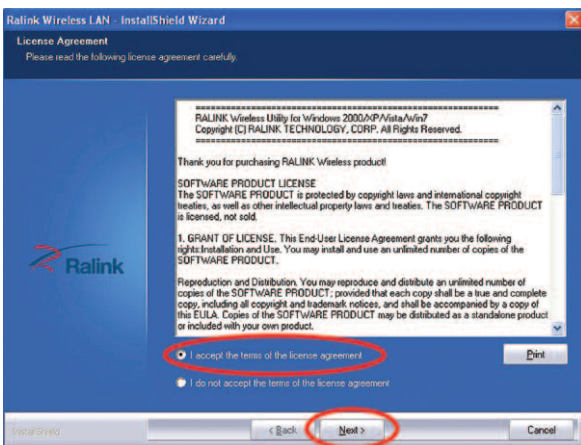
Ralink Wireless LAN - InstallShield Wizard

License Agreement
Please read the following license agreement carefully.

Ralink

=====================================================
RALINK Wireless Utility for Windows 2000/XP/Vista/Win7
Copyright (C) RALINK TECHNOLOGY, CORP. All Rights Reserved.
=====================================================

Thank you for purchasing RALINK Wireless product!

SOFTWARE PRODUCT LICENSE
The SOFTWARE PRODUCT is protected by copyright laws and international copyright treaties, as well as other intellectual property laws and treaties. The SOFTWARE PRODUCT is licensed, not sold.

1. GRANT OF LICENSE. This End-User License Agreement grants you the following rights:Installation and Use. You may install and use an unlimited number of copies of the SOFTWARE PRODUCT.

Reproduction and Distribution. You may reproduce and distribute an unlimited number of copies of the SOFTWARE PRODUCT; provided that each copy shall be a true and complete copy, including all copyright and trademark notices, and shall be accompanied by a copy of this EULA. Copies of the SOFTWARE PRODUCT may be distributed as a standalone product or included with your own product.

I accept the terms of the license agreement

Print

I do not accept the terms of the license agreement

InstallShield

< Back

Next >

Cancel